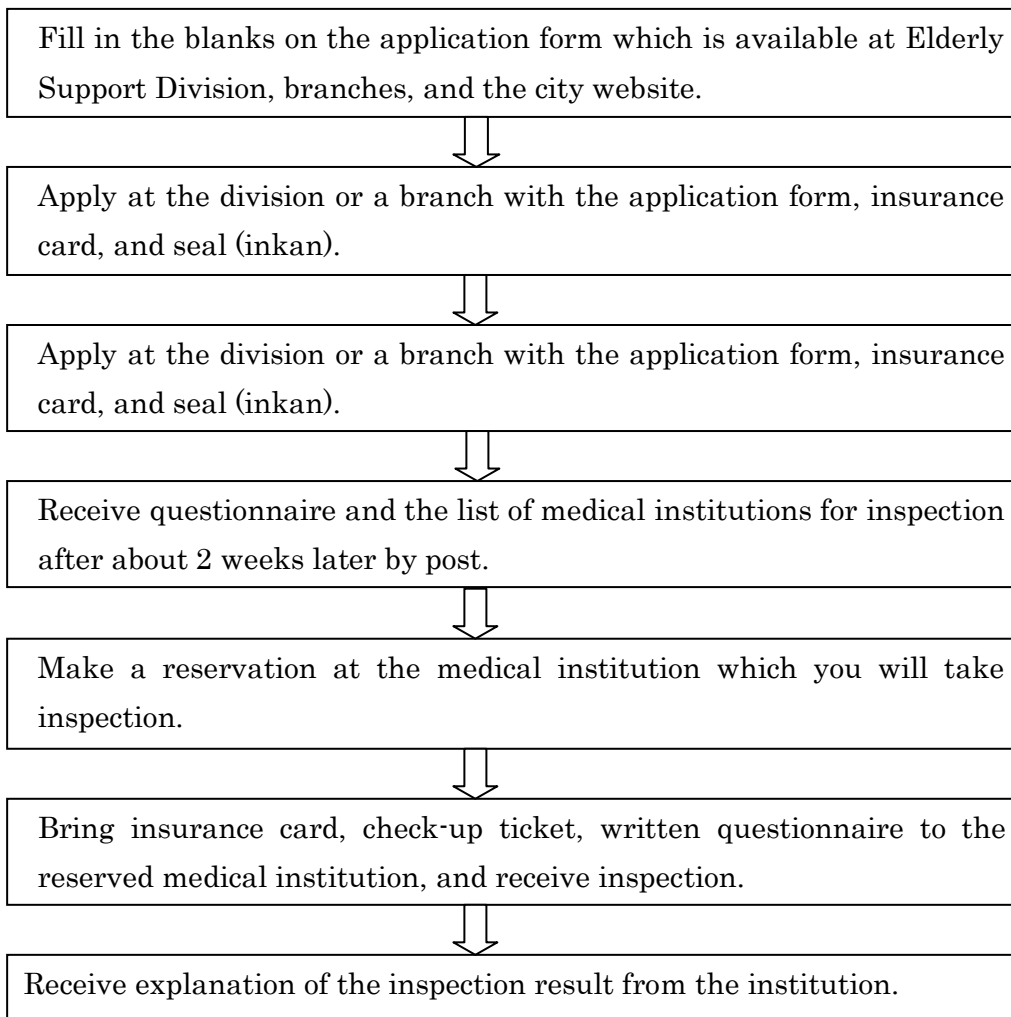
Fill in the blanks on the application form which is available at Elderly Support Division, branches, and the city website.

Apply at the division or a branch with the application form, insurance card, and seal (inkan).

Apply at the division or a branch with the application form, insurance card, and seal (inkan).

Receive questionnaire and the list of medical institutions for inspection after about 2 weeks later by post.

Make a reservation at the medical institution which you will take inspection.

Bring insurance card, check-up ticket, written questionnaire to the reserved medical institution, and receive inspection.

Receive explanation of the inspection result from the institution.